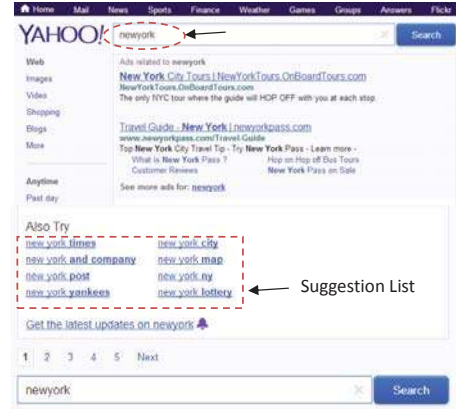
Home Mail News Sports Finance Weather Games Groups Answers Flickr

YAHOO! newyork Search

Web
Images
Video
Shopping
Blogs
More

Anytime
Past day

Ads related to newyork

New York City Tours | NewYorkTours.OnBoardTours.com
NewYorkTours.OnBoardTours.com
The only NYC tour where the guide will HOP OFF with you at each stop.

Travel Guide - New York | newyorkpass.com
www.newyorkpass.com/Travel-Guide
Top New York City Travel Tip - Try New York Pass - Learn more -
What is New York Pass ? Hop on Hop off Bus Tours
Customer Reviews New York Pass on Sale

See more ads for: newyork

Also Try

| | |
|---|---|
| new york times | new york city |
| new york and company | new york map |
| new york post | new york ny |
| new york yankees | new york lottery |

Suggestion List

Get the latest updates on newyork

1 2 3 4 5 Next

newyork Search